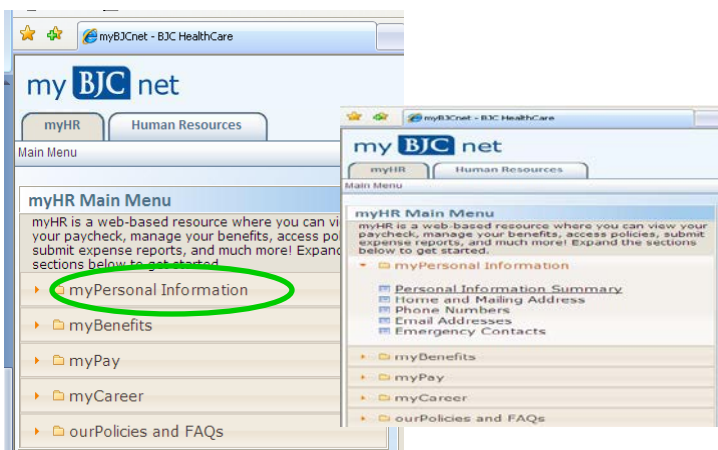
myBJCnet - BJC HealthCare

my BJC net

myHR

Human Resources

Main Menu

myHR Main Menu

myHR is a web-based resource where you can vi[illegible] your paycheck, manage your benefits, access po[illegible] submit expense reports, and much more! Expan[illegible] sections below to get started.

myPersonal Information

myBenefits

myPay

myCareer

ourPolicies and FAQs

myBJCnet - BJC HealthCare

my BJC net

myHR

Human Resources

Main Menu

myHR Main Menu

myHR is a web-based resource where you can view your paycheck, manage your benefits, access policies, submit expense reports, and much more! Expand the sections below to get started.

myPersonal Information

Personal Information Summary
Home and Mailing Address
Phone Numbers
Email Addresses
Emergency Contacts

myBenefits

myPay

myCareer

ourPolicies and FAQs